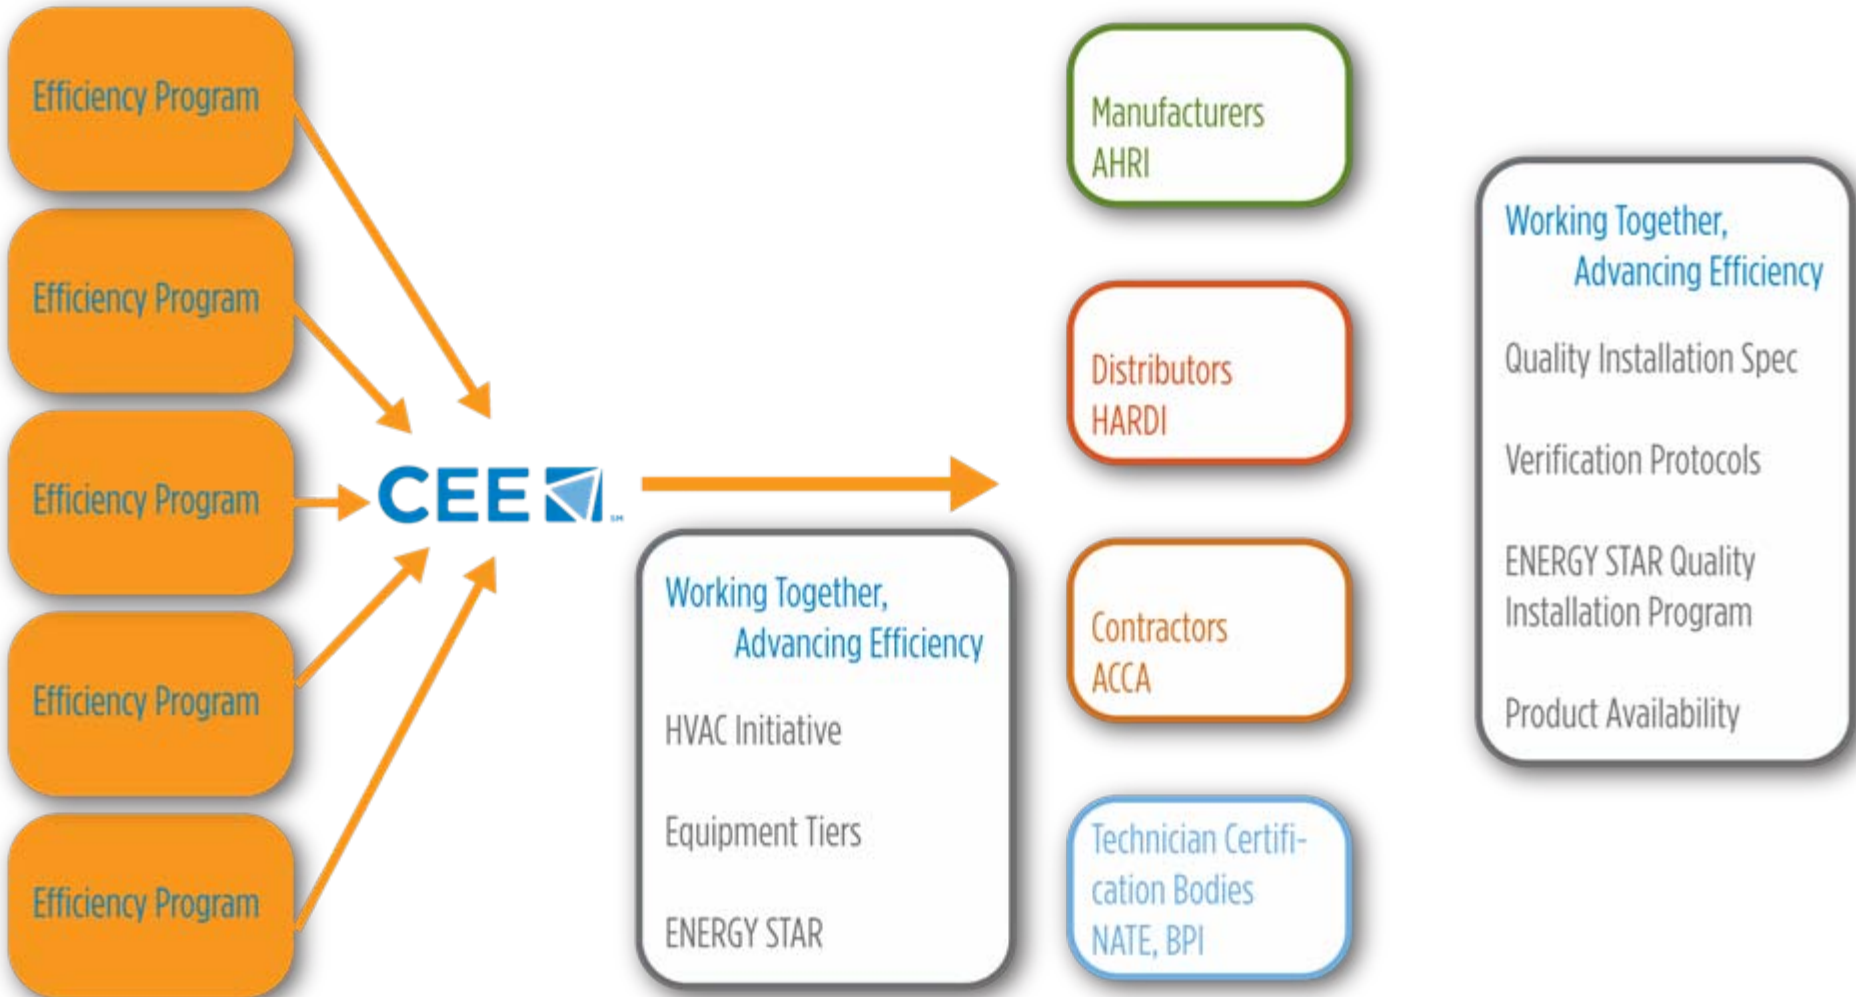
Efficiency Program

Efficiency Program

Efficiency Program

Efficiency Program

Efficiency Program

CEE

Working Together, Advancing Efficiency

HVAC Initiative

Equipment Tiers

ENERGY STAR

Manufacturers AHRI

Distributors HARDI

Contractors ACCA

Technician Certification Bodies NATE, BPI

Working Together, Advancing Efficiency

Quality Installation Spec

Verification Protocols

ENERGY STAR Quality Installation Program

Product Availability